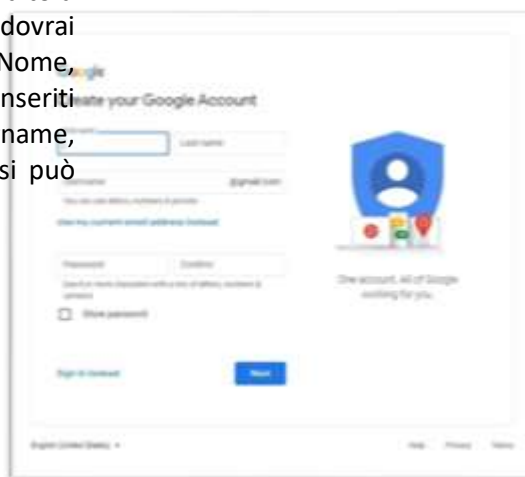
dovrai
Nome,
inseriti
name,
si può

Google
Create your Google Account

Last name

Username
@gmail.com

Use my current email address instead

Password
Confirm

Show password

Sign in instead
Next

One account. All of Google working for you.

English (United States)
Help
Privacy
Terms